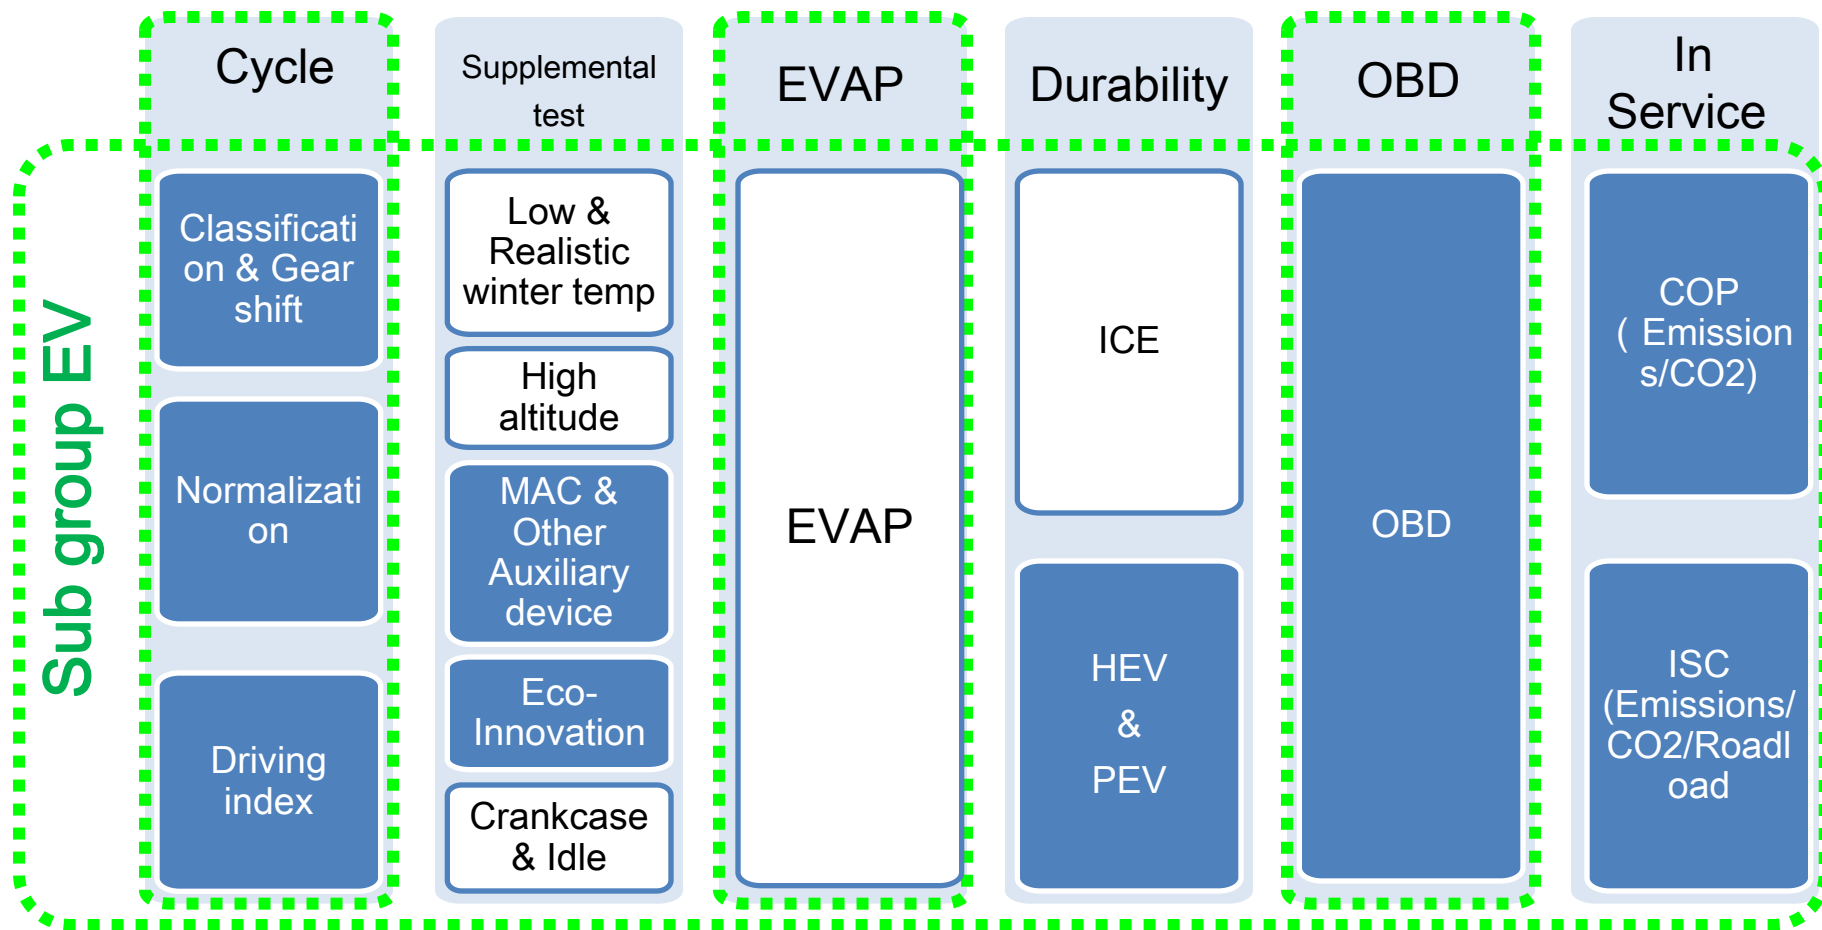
Sub group EV

Cycle

Classification & Gear shift

Normalization

Driving index

Supplemental test

Low & Realistic winter temp

High altitude

MAC & Other Auxiliary device

Eco-Innovation

Crankcase & Idle

EVAP

EVAP

Durability

ICE

HEV & PEV

OBD

OBD

In Service

COP ( Emissions/CO2)

ISC (Emissions/CO2/Roadload